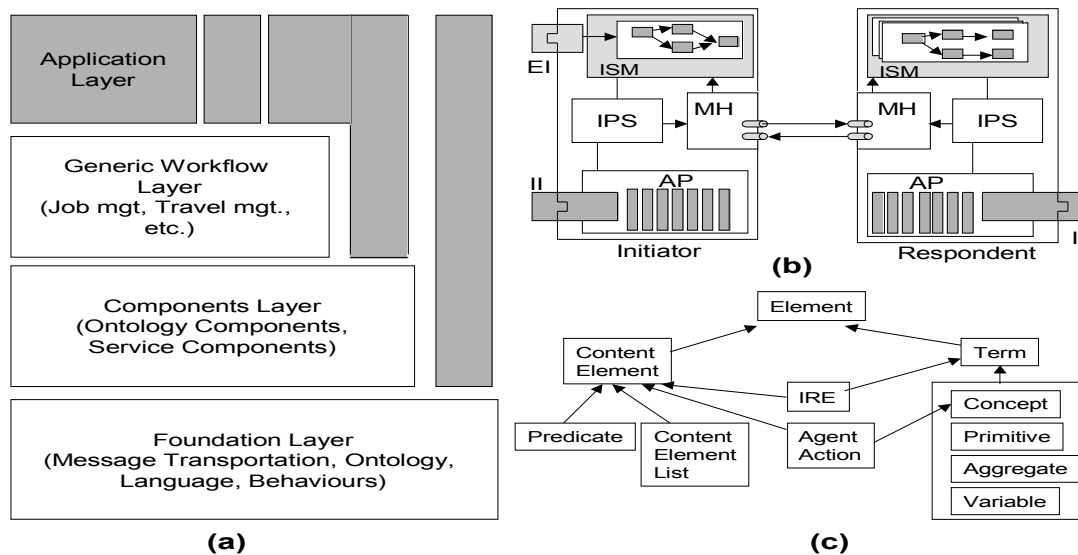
Application Layer

Generic Workflow Layer (Job mgt, Travel mgt., etc.)

Components Layer (Ontology Components, Service Components)

Foundation Layer (Message Transportation, Ontology, Language, Behaviours)

(a)

EI
ISM
IPS
MH
II
AP
Initiator

ISM
MH
IPS
AP
I
Respondent

(b)

Element
Content Element
Term
IRE
Predicate
Content Element List
Agent Action
Concept
Primitive
Aggregate
Variable

(c)